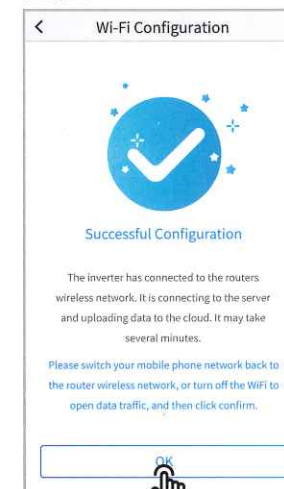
Wi-Fi Configuration

Successful Configuration

The inverter has connected to the routers wireless network. It is connecting to the server and uploading data to the cloud. It may take several minutes.

Please switch your mobile phone network back to the router wireless network, or turn off the WiFi to open data traffic, and then click confirm.

OK